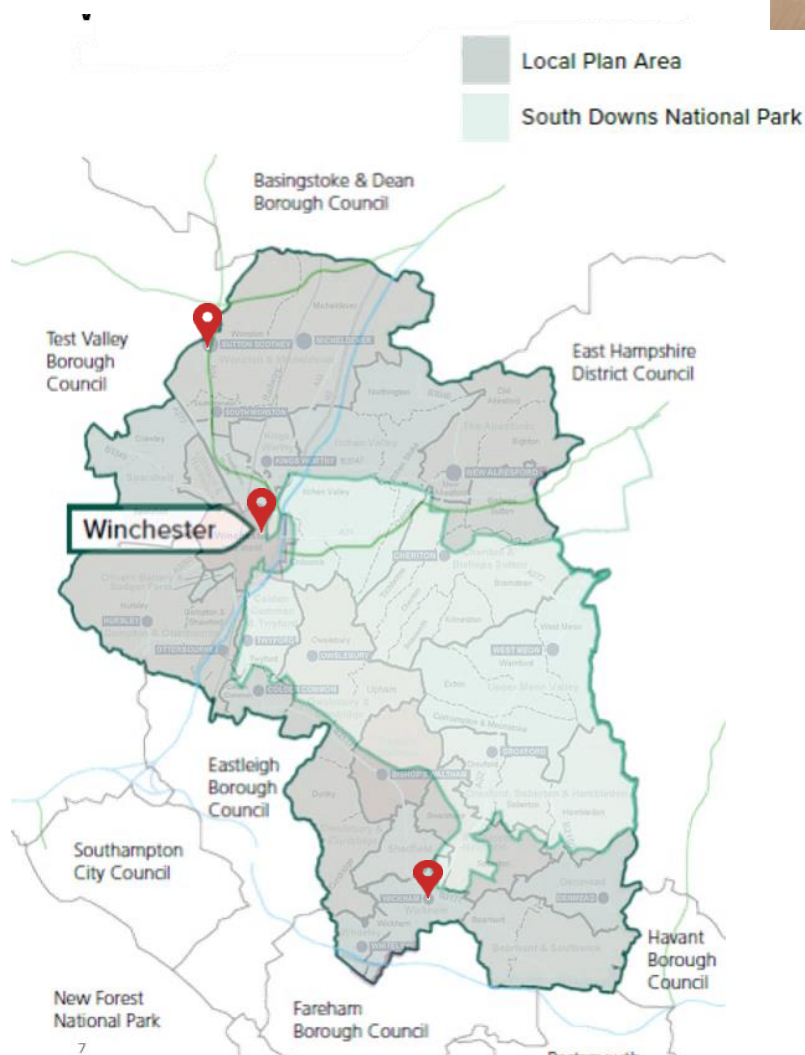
Local Plan Area

South Downs National Park

Basingstoke & Dean Borough Council

Test Valley Borough Council

East Hampshire District Council

Winchester

Eastleigh Borough Council

Southampton City Council

Havant Borough Council

New Forest National Park

Fareham Borough Council

7